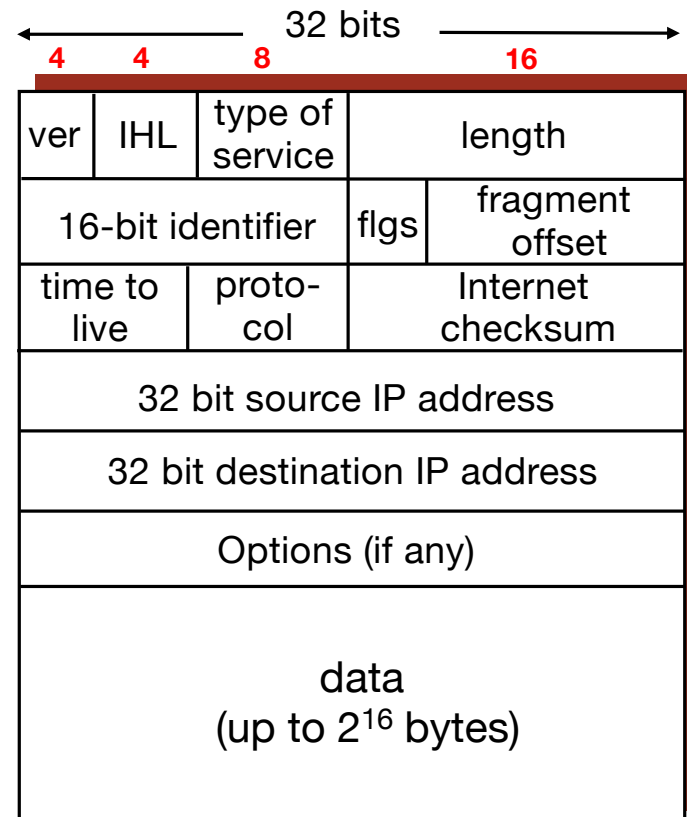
32 bits

4 4 8 16

ver
IHL
type of service
length

16-bit identifier
flgs
fragment offset

time to live
proto-col
Internet checksum

32 bit source IP address

32 bit destination IP address

Options (if any)

data
(up to $2^{16}$ bytes)